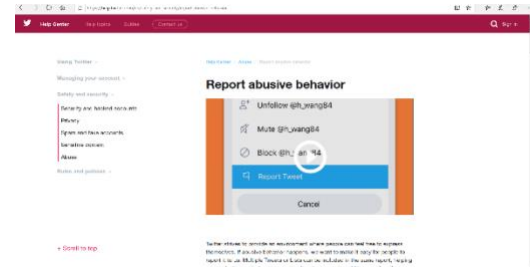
Help Center New topics Guides Contact us

Q Sign in

Using Twitter

Managing your account

Safety and security

Security and hacked accounts

Privacy

Spam and fake accounts

Sensitive content

Abuse

Rules and policies

Help Center > Abuse > Report abusive behavior

Report abusive behavior

Unfollow @h_wang84

Mute @h_wang84

Block @h_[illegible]84

Report Tweet

Cancel

↑ Scroll to top

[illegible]